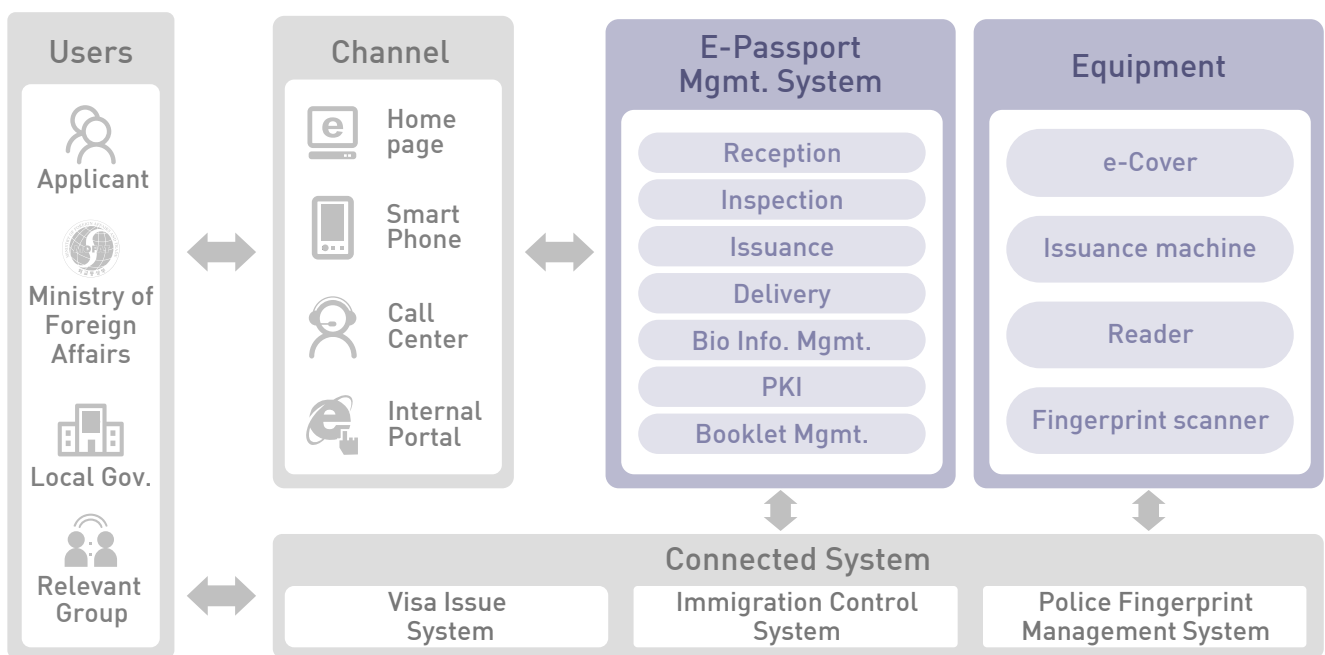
Users

Applicant

Ministry of Foreign Affairs

Local Gov.

Relevant Group

Channel

Home page

Smart Phone

Call Center

Internal Portal

E-Passport Mgmt. System

Reception

Inspection

Issuance

Delivery

Bio Info. Mgmt.

PKI

Booklet Mgmt.

Equipment

e-Cover

Issuance machine

Reader

Fingerprint scanner

Connected System

Visa Issue System

Immigration Control System

Police Fingerprint Management System